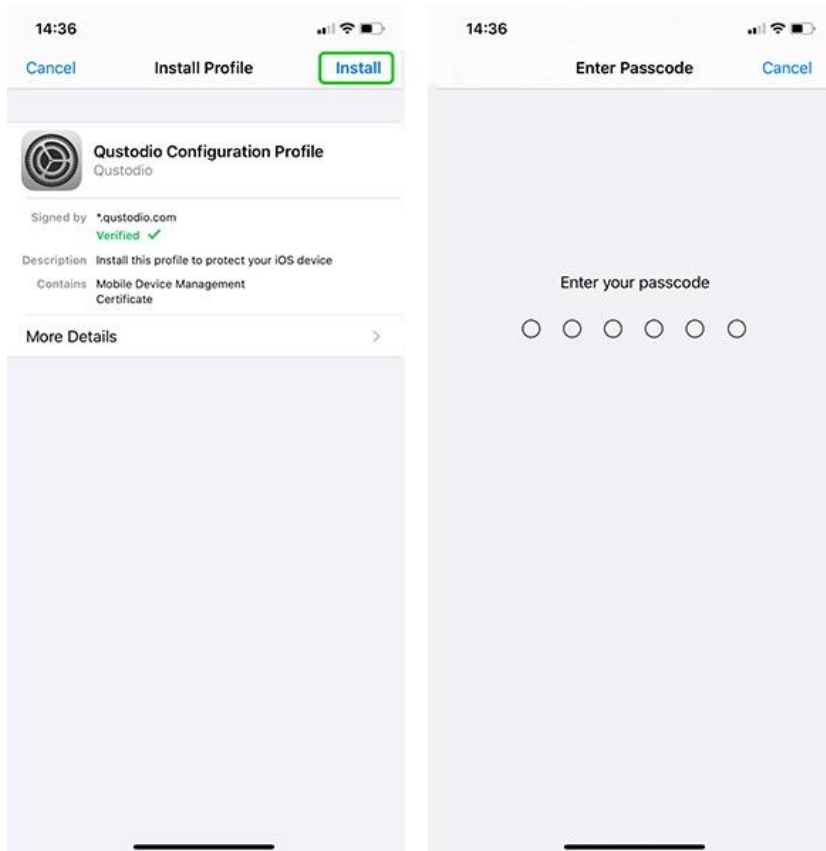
14:36

Cancel Install Profile Install

Qustodio Configuration Profile
Qustodio

Signed by *.qustodio.com
Verified ✓

Description Install this profile to protect your iOS device

Contains Mobile Device Management Certificate

More Details >

14:36

Enter Passcode Cancel

Enter your passcode